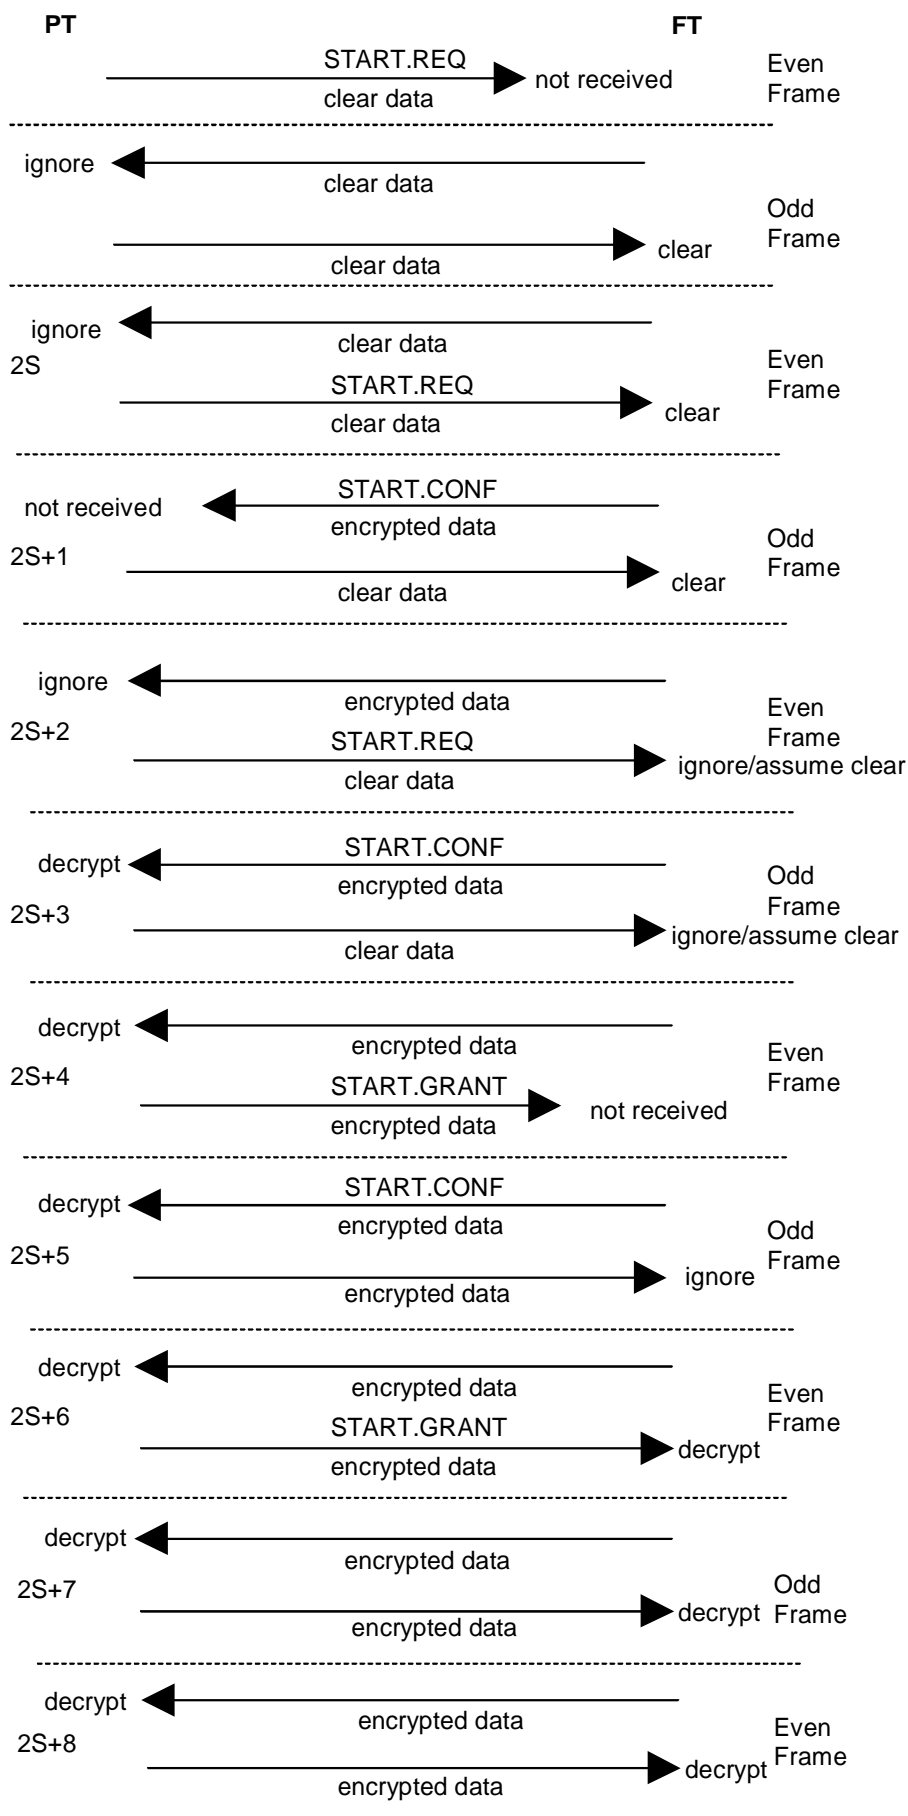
PT FT

START.REQ
clear data
not received
Even Frame

ignore
clear data
Odd Frame
clear data
clear

ignore
clear data
2S
Even Frame
START.REQ
clear data
clear

not received
START.CONF
encrypted data
2S+1
Odd Frame
clear data
clear

ignore
encrypted data
2S+2
Even Frame
START.REQ
clear data
ignore/assume clear

decrypt
START.CONF
encrypted data
2S+3
Odd Frame
clear data
ignore/assume clear

decrypt
encrypted data
2S+4
Even Frame
START.GRANT
encrypted data
not received

decrypt
START.CONF
encrypted data
2S+5
Odd Frame
encrypted data
ignore

decrypt
encrypted data
2S+6
Even Frame
START.GRANT
encrypted data
decrypt

decrypt
encrypted data
2S+7
Odd Frame
encrypted data
decrypt

decrypt
encrypted data
2S+8
Even Frame
encrypted data
decrypt